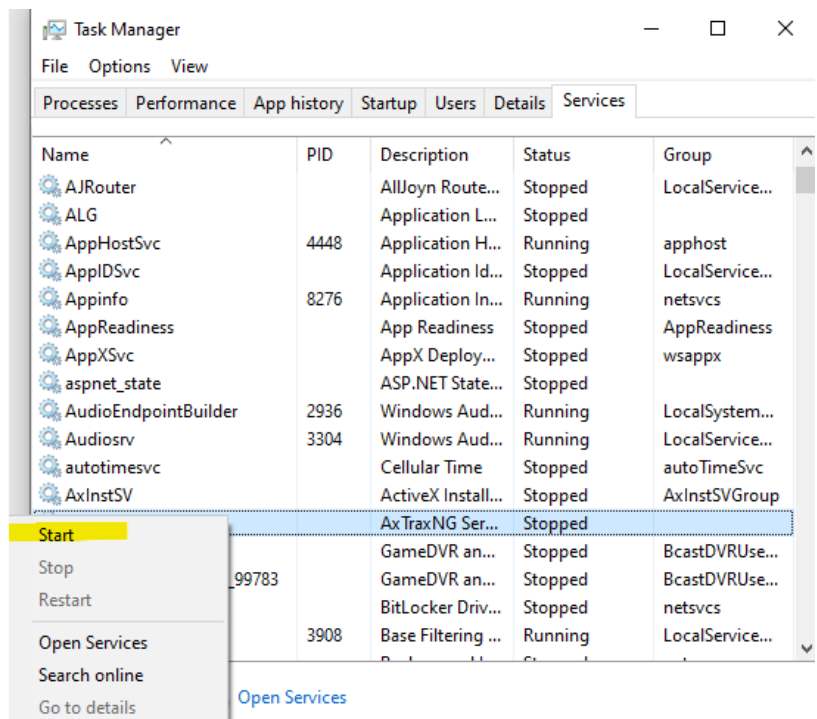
Task Manager

File Options View

Processes Performance App history Startup Users Details Services

| Name | PID | Description | Status | Group |
|---|---|---|---|---|
| AJRouter | | AllJoyn Route... | Stopped | LocalService... |
| ALG | | Application L... | Stopped | |
| AppHostSvc | 4448 | Application H... | Running | apphost |
| AppIDSvc | | Application Id... | Stopped | LocalService... |
| Appinfo | 8276 | Application In... | Running | netsvcs |
| AppReadiness | | App Readiness | Stopped | AppReadiness |
| AppXSvc | | AppX Deploy... | Stopped | wsappx |
| aspnet_state | | ASP.NET State... | Stopped | |
| AudioEndpointBuilder | 2936 | Windows Aud... | Running | LocalSystem... |
| Audiosrv | 3304 | Windows Aud... | Running | LocalService... |
| autotimesvc | | Cellular Time | Stopped | autoTimeSvc |
| AxInstSV | | ActiveX Install... | Stopped | AxInstSVGroup |
| | | AxTraxNG Ser... | Stopped | |
| | | GameDVR an... | Stopped | BcastDVRUse... |
| _99783 | | GameDVR an... | Stopped | BcastDVRUse... |
| | | BitLocker Driv... | Stopped | netsvcs |
| | 3908 | Base Filtering ... | Running | LocalService... |

Start
Stop
Restart
Open Services
Search online
Go to details

Open Services